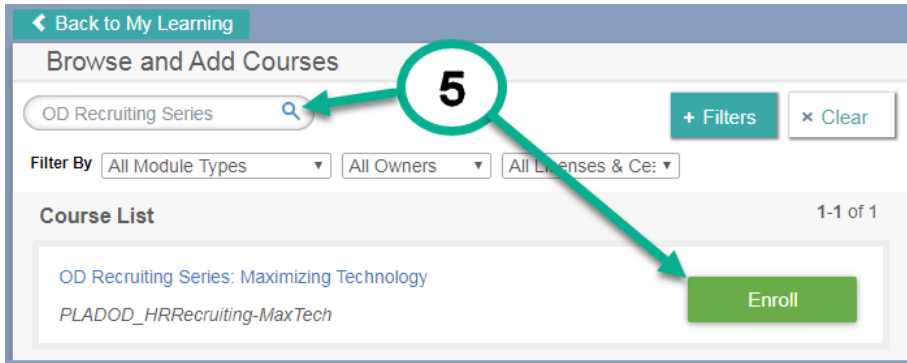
Back to My Learning

Browse and Add Courses

OD Recruiting Series

5

+ Filters

× Clear

Filter By All Module Types ▾ All Owners ▾ All L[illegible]es & Ce: ▾

Course List

1-1 of 1

OD Recruiting Series: Maximizing Technology

PLADOD_HRRecruiting-MaxTech

Enroll